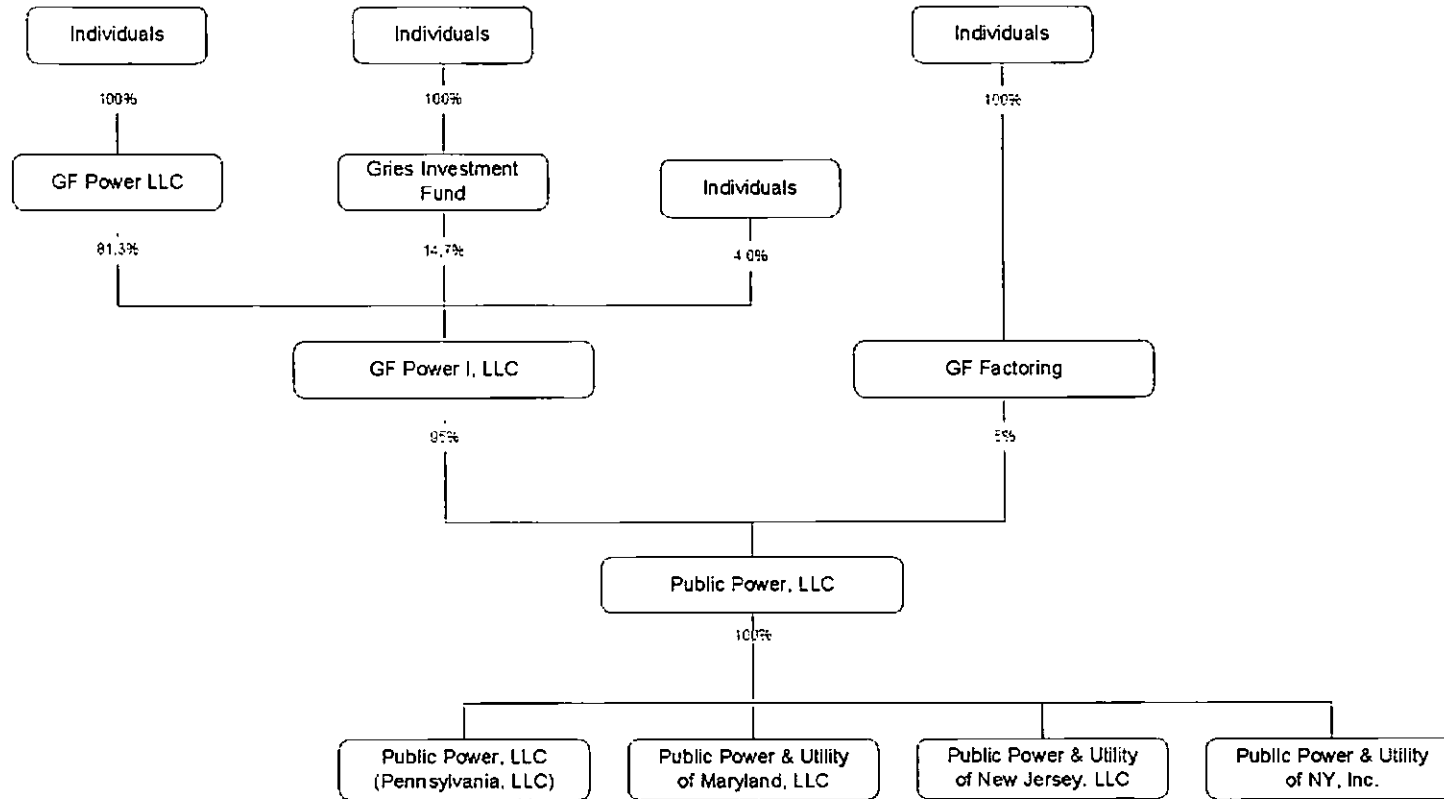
Individuals

Individuals

Individuals

100%

100%

100%

GF Power LLC

Gries Investment Fund

Individuals

81.3%

14.7%

4.0%

GF Power I, LLC

GF Factoring

95%

5%

Public Power, LLC

100%

Public Power, LLC (Pennsylvania, LLC)

Public Power & Utility of Maryland, LLC

Public Power & Utility of New Jersey, LLC

Public Power & Utility of NY, Inc.